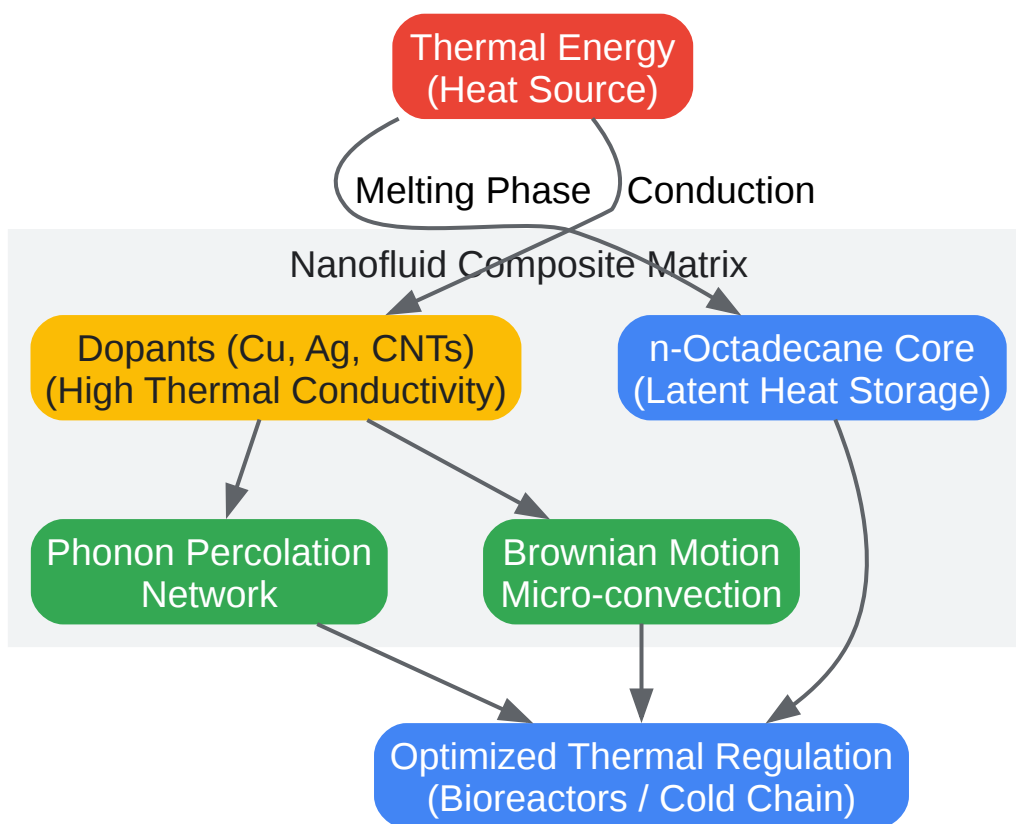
Thermal Energy
(Heat Source)

Melting Phase

Conduction

Nanofluid Composite Matrix

Dopants (Cu, Ag, CNTs)
(High Thermal Conductivity)

n-Octadecane Core
(Latent Heat Storage)

Phonon Percolation
Network

Brownian Motion
Micro-convection

Optimized Thermal Regulation
(Bioreactors / Cold Chain)